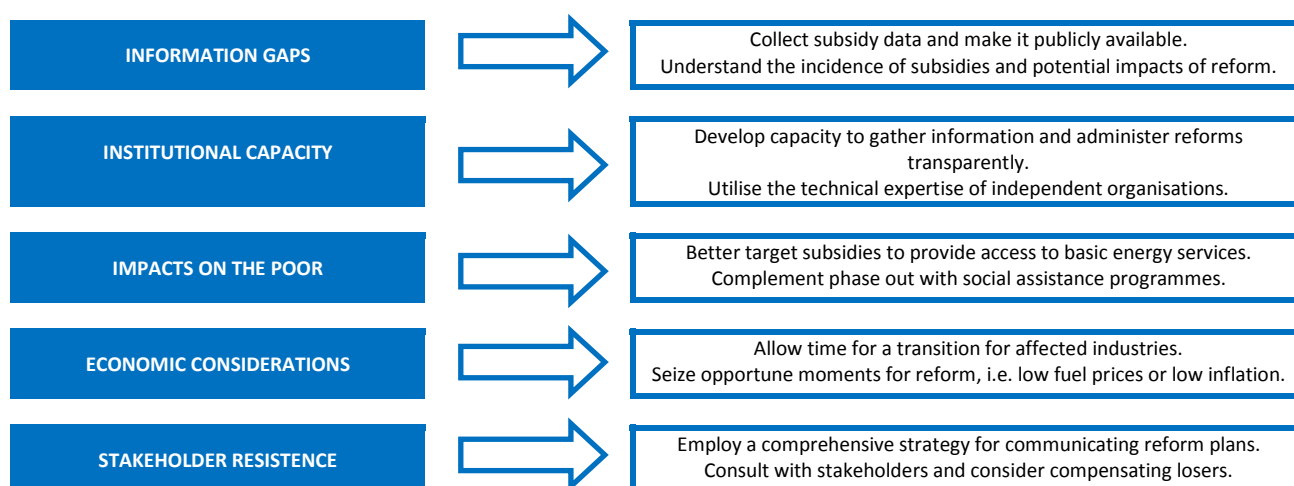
INFORMATION GAPS

Collect subsidy data and make it publicly available.
Understand the incidence of subsidies and potential impacts of reform.

INSTITUTIONAL CAPACITY

Develop capacity to gather information and administer reforms transparently.
Utilise the technical expertise of independent organisations.

IMPACTS ON THE POOR

Better target subsidies to provide access to basic energy services.
Complement phase out with social assistance programmes.

ECONOMIC CONSIDERATIONS

Allow time for a transition for affected industries.
Seize opportune moments for reform, i.e. low fuel prices or low inflation.

STAKEHOLDER RESISTENCE

Employ a comprehensive strategy for communicating reform plans.
Consult with stakeholders and consider compensating losers.